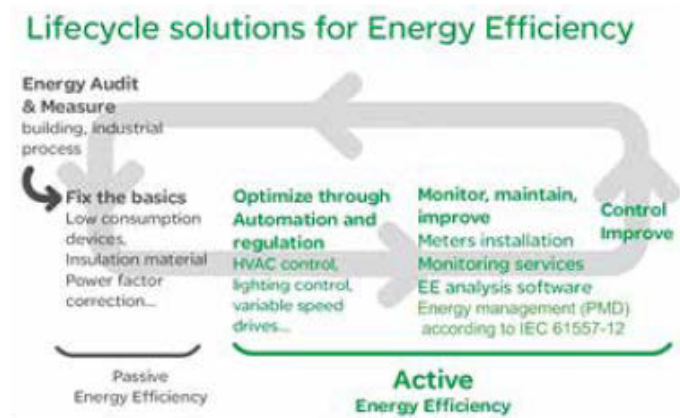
Lifecycle solutions for Energy Efficiency

Energy Audit & Measure
building, industrial process

Fix the basics
Low consumption devices,
Insulation material
Power factor correction...

Optimize through Automation and regulation
HVAC control, lighting control, variable speed drives...

Monitor, maintain, improve
Meters installation
Monitoring services
EE analysis software
Energy management (PMD) according to IEC 61557-12

Control
Improve

Passive
Energy Efficiency

Active
Energy Efficiency